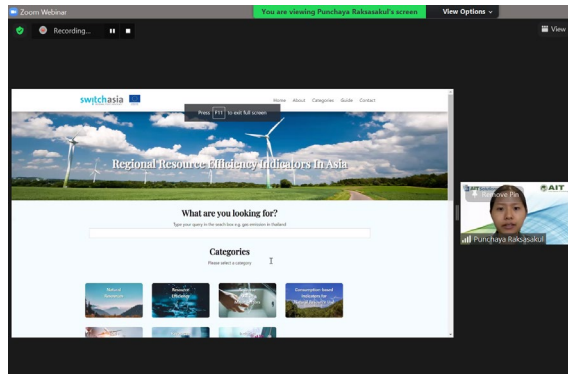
Zoom Webinar

You are viewing Punchaya Raksasakul's screen

View Options

View

Recording...

switchasia

Home About Categories Guide Contact

Press F11 to exit full screen

Regional Resource Efficiency Indicators In Asia

What are you looking for?

Type your query in the search box e.g. gas emission in thailand

Categories

Please select a category

Natural Resources

Resource Efficiency

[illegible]

Consumption-based Indicators for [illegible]

AIT

Remove Pin

Punchaya Raksasakul